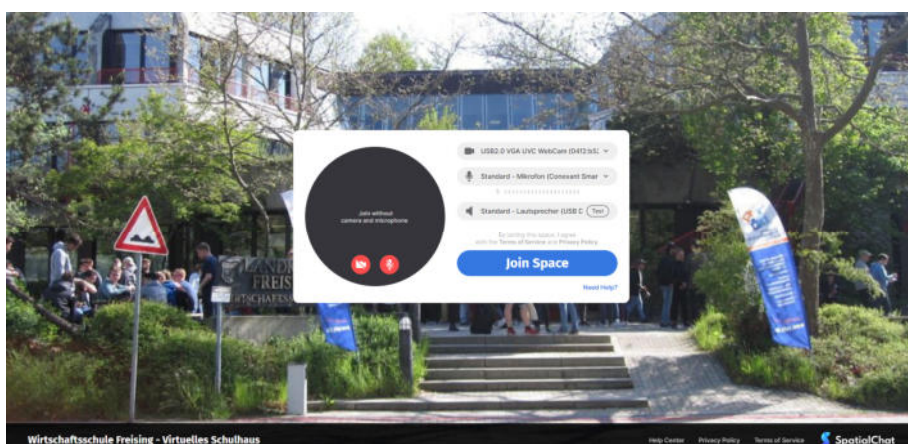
Join without camera and microphone

USB2.0 VGA UVC WebCam (0412:b5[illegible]

Standard - Mikrofon (Conexant Smar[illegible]

Standard - Lautsprecher (USB C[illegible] Test

By joining this space, I agree with the Terms of Service and Privacy Policy

Join Space

Need Help?

LANDR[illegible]
FREIS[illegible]
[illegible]TSCHAFTSS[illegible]

Wirtschaftsschule Freising - Virtuelles Schulhaus

Help Center Privacy Policy Terms of Service SpatialChat